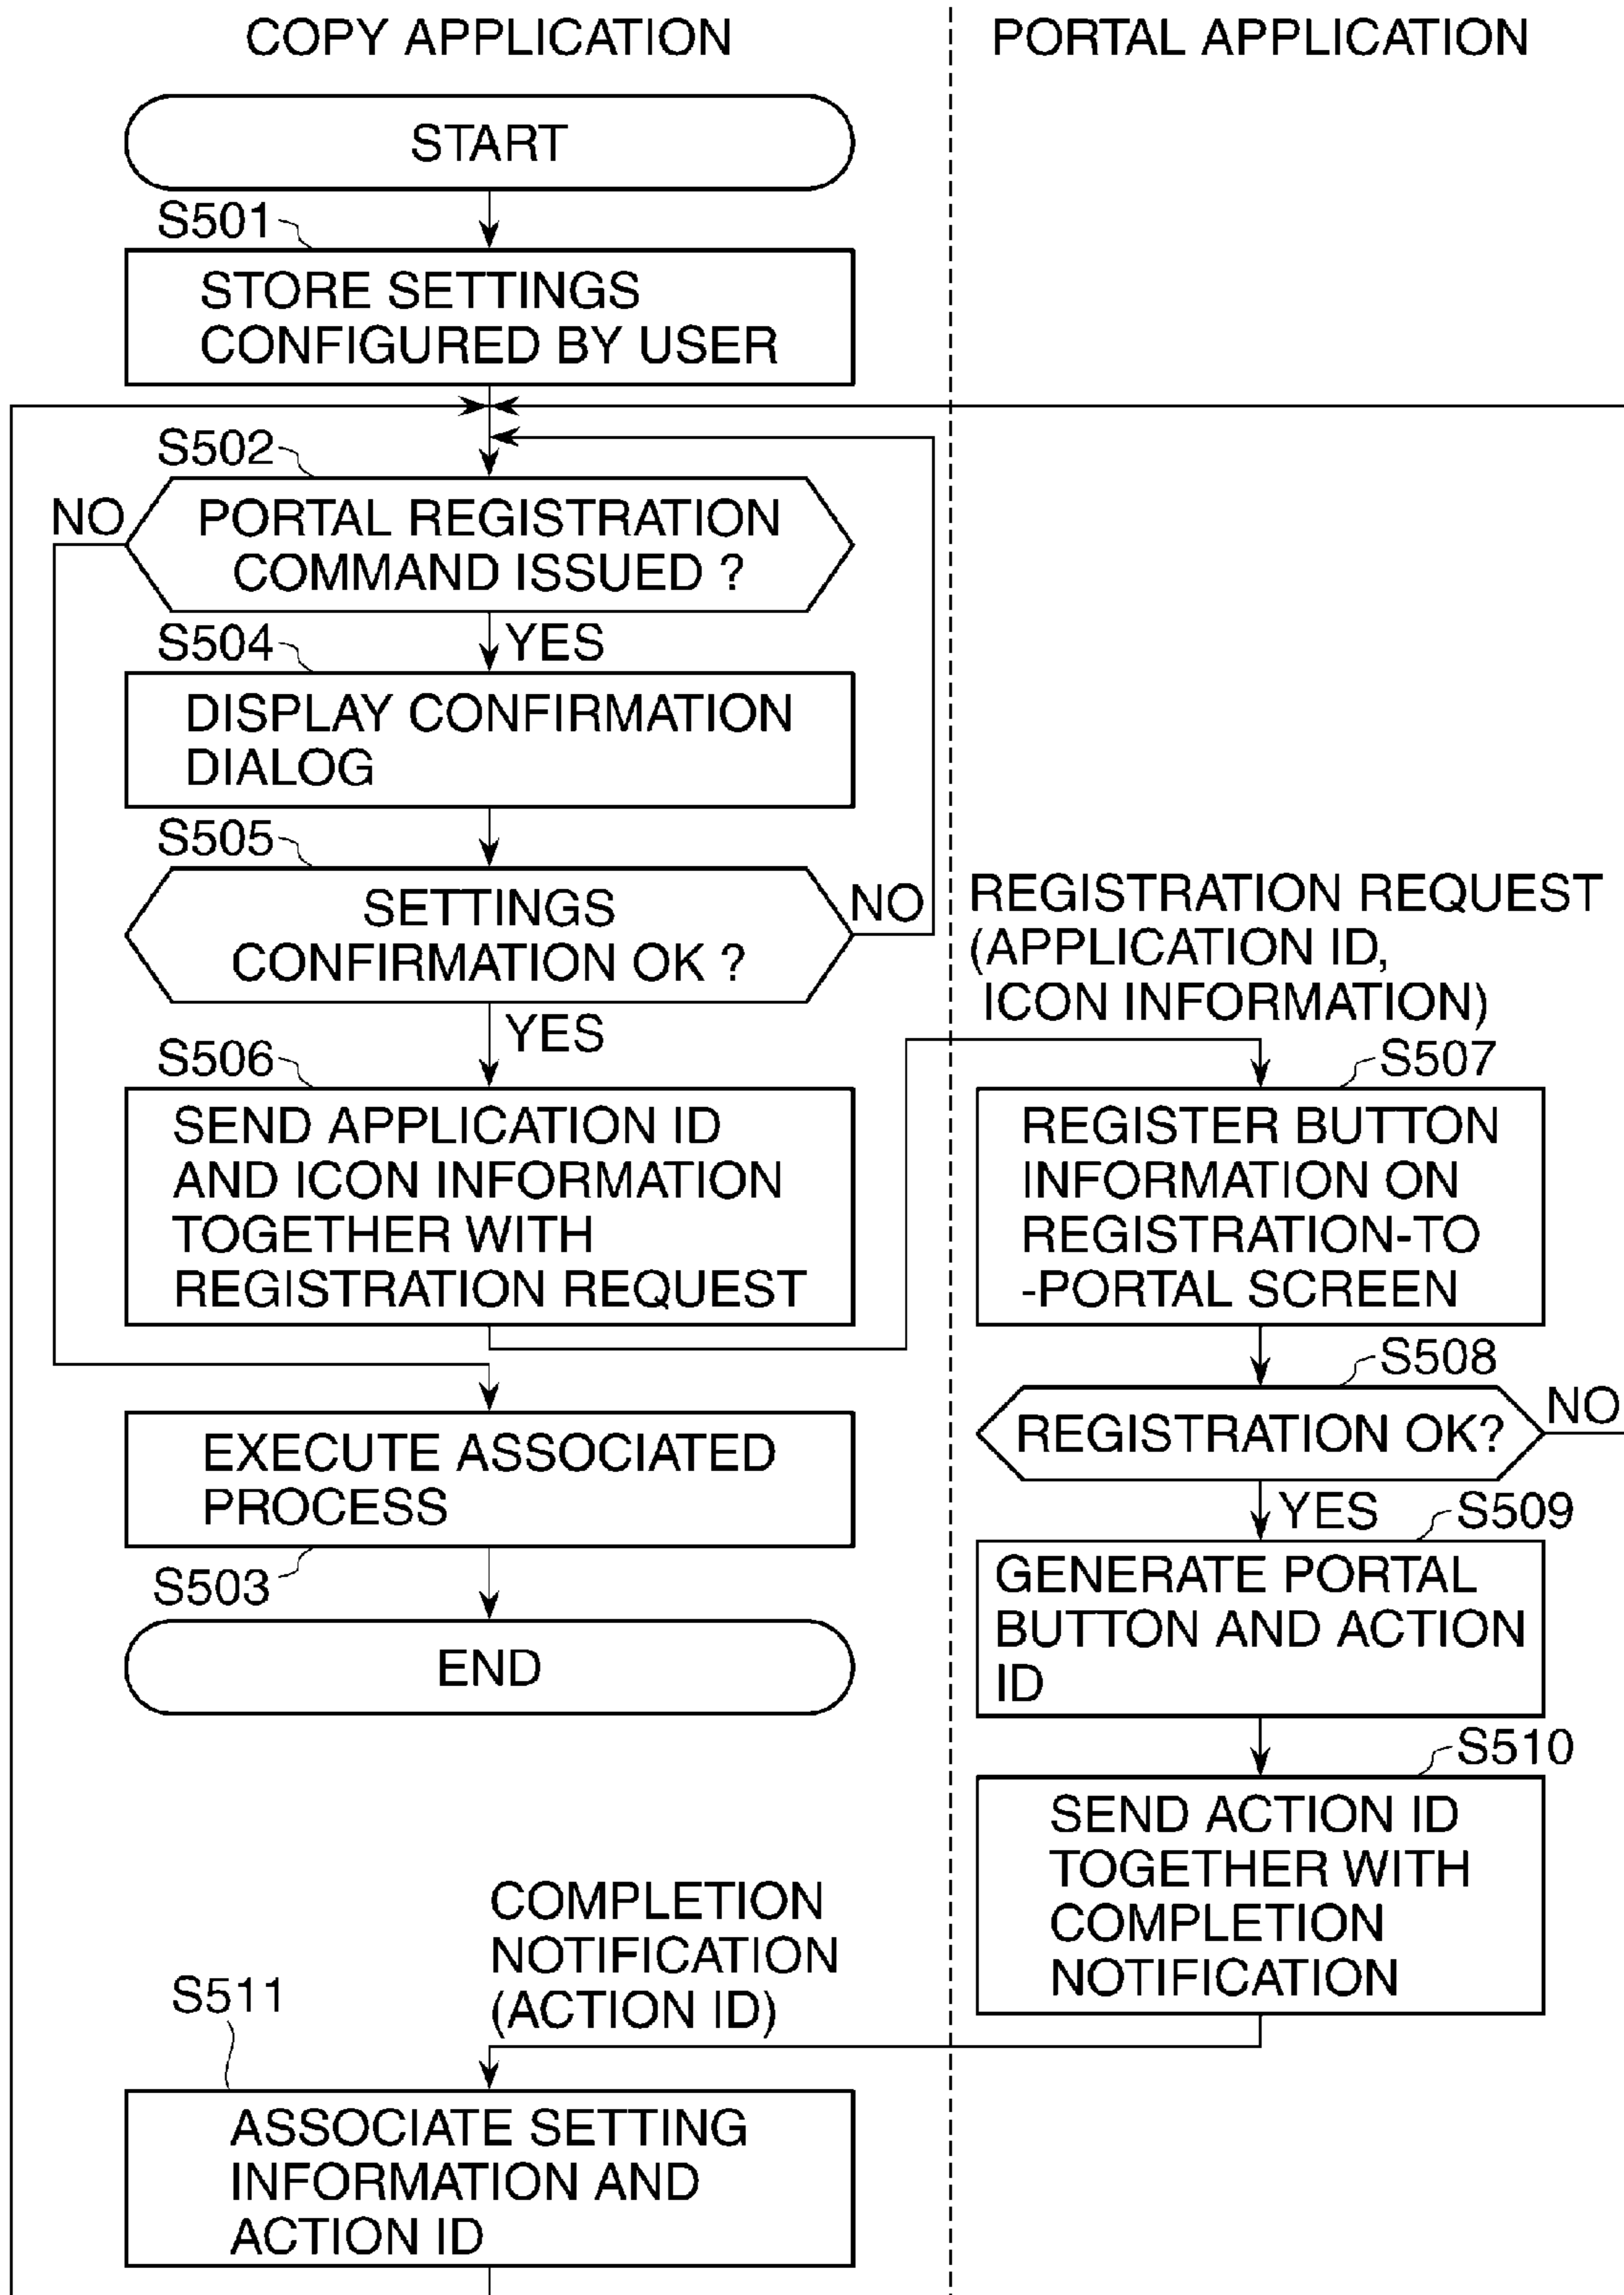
COPY APPLICATION

PORTAL APPLICATION

START

S501

STORE SETTINGS CONFIGURED BY USER

S502

NO

PORTAL REGISTRATION COMMAND ISSUED ?

S504

YES

DISPLAY CONFIRMATION DIALOG

S505

SETTINGS CONFIRMATION OK ?

NO

REGISTRATION REQUEST (APPLICATION ID, ICON INFORMATION)

YES

S506

SEND APPLICATION ID AND ICON INFORMATION TOGETHER WITH REGISTRATION REQUEST

S507

REGISTER BUTTON INFORMATION ON REGISTRATION-TO-PORTAL SCREEN

S508

REGISTRATION OK?

NO

EXECUTE ASSOCIATED PROCESS

YES

S509

S503

GENERATE PORTAL BUTTON AND ACTION ID

END

S510

SEND ACTION ID TOGETHER WITH COMPLETION NOTIFICATION

COMPLETION NOTIFICATION (ACTION ID)

S511

ASSOCIATE SETTING INFORMATION AND ACTION ID